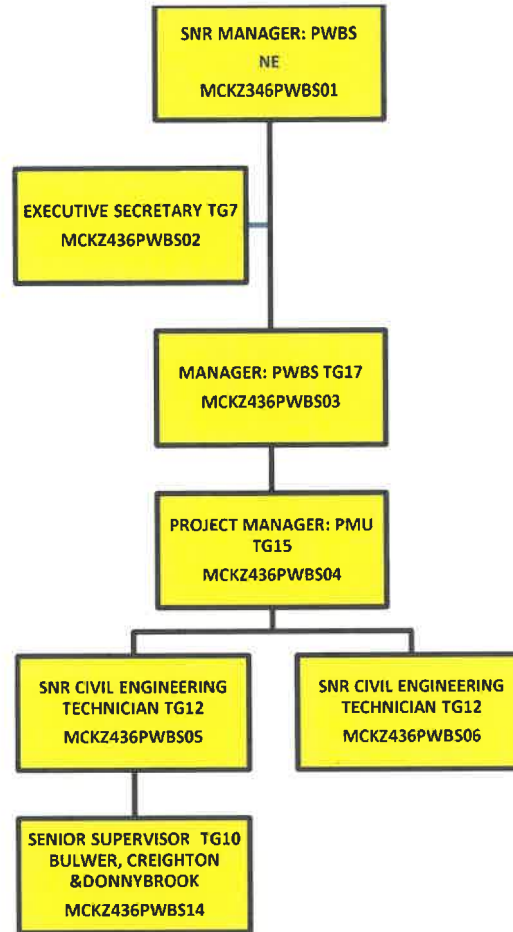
SNR MANAGER: PWBS
NE
MCKZ346PWBS01

EXECUTIVE SECRETARY TG7
MCKZ436PWBS02

MANAGER: PWBS TG17
MCKZ436PWBS03

PROJECT MANAGER: PMU
TG15
MCKZ436PWBS04

SNR CIVIL ENGINEERING
TECHNICIAN TG12
MCKZ436PWBS05

SNR CIVIL ENGINEERING
TECHNICIAN TG12
MCKZ436PWBS06

SENIOR SUPERVISOR TG10
BULWER, CREIGHTON
&DONNYBROOK
MCKZ436PWBS14